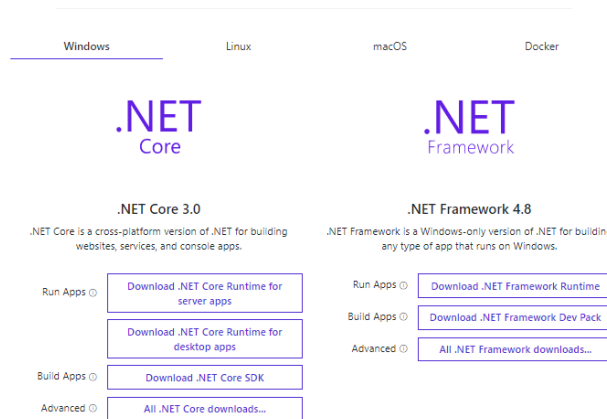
Windows

Linux

macOS

Docker

.NET
Core

.NET Core 3.0

.NET Core is a cross-platform version of .NET for building websites, services, and console apps.

Run Apps ⓘ

Download .NET Core Runtime for server apps

Download .NET Core Runtime for desktop apps

Build Apps ⓘ

Download .NET Core SDK

Advanced ⓘ

All .NET Core downloads...

.NET
Framework

.NET Framework 4.8

.NET Framework is a Windows-only version of .NET for buildin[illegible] any type of app that runs on Windows.

Run Apps ⓘ

Download .NET Framework Runtime

Build Apps ⓘ

Download .NET Framework Dev Pack

Advanced ⓘ

All .NET Framework downloads...